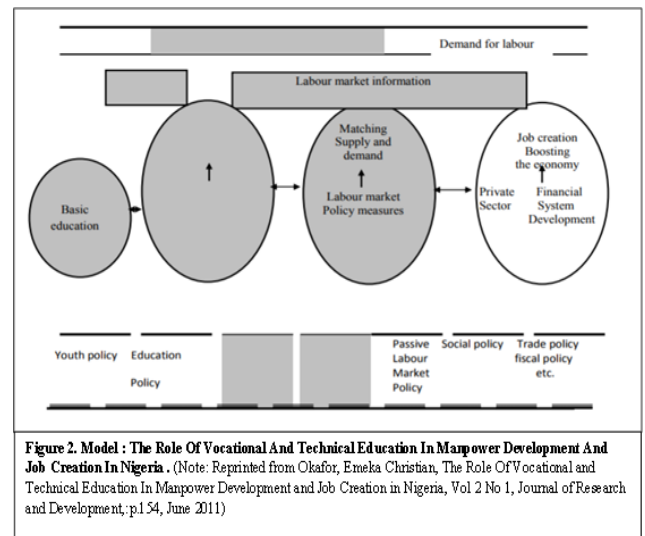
Demand for labour

Labour market information

Basic education

Matching Supply and demand

Labour market Policy measures

Job creation Boosting the economy

Private Sector

Financial System Development

Youth policy

Education Policy

Passive Labour Market Policy

Social policy

Trade policy fiscal policy etc.

**Figure 2. Model : The Role Of Vocational And Technical Education In Manpower Development And Job Creation In Nigeria .** (Note: Reprinted from Okafor, Emeka Christian, The Role Of Vocational and Technical Education In Manpower Development and Job Creation in Nigeria, Vol 2 No 1, Journal of Research and Development,:p.154, June 2011)